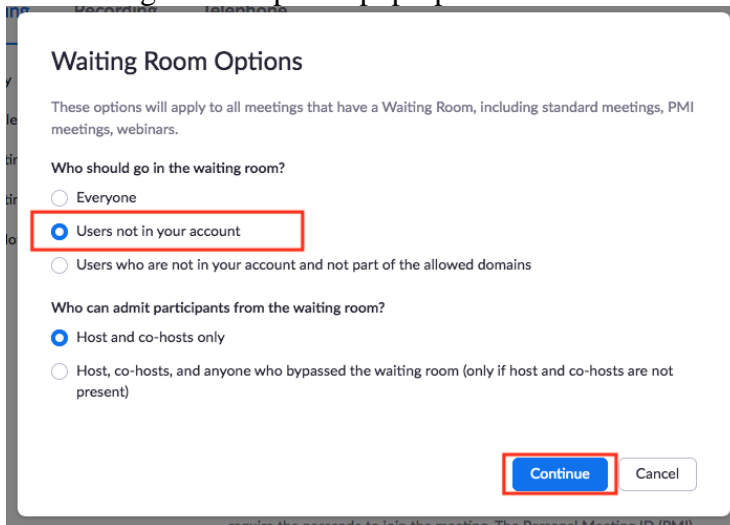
Waiting Room Options

These options will apply to all meetings that have a Waiting Room, including standard meetings, PMI meetings, webinars.

Who should go in the waiting room?

Everyone

Users not in your account

Users who are not in your account and not part of the allowed domains

Who can admit participants from the waiting room?

Host and co-hosts only

Host, co-hosts, and anyone who bypassed the waiting room (only if host and co-hosts are not present)

Continue

Cancel